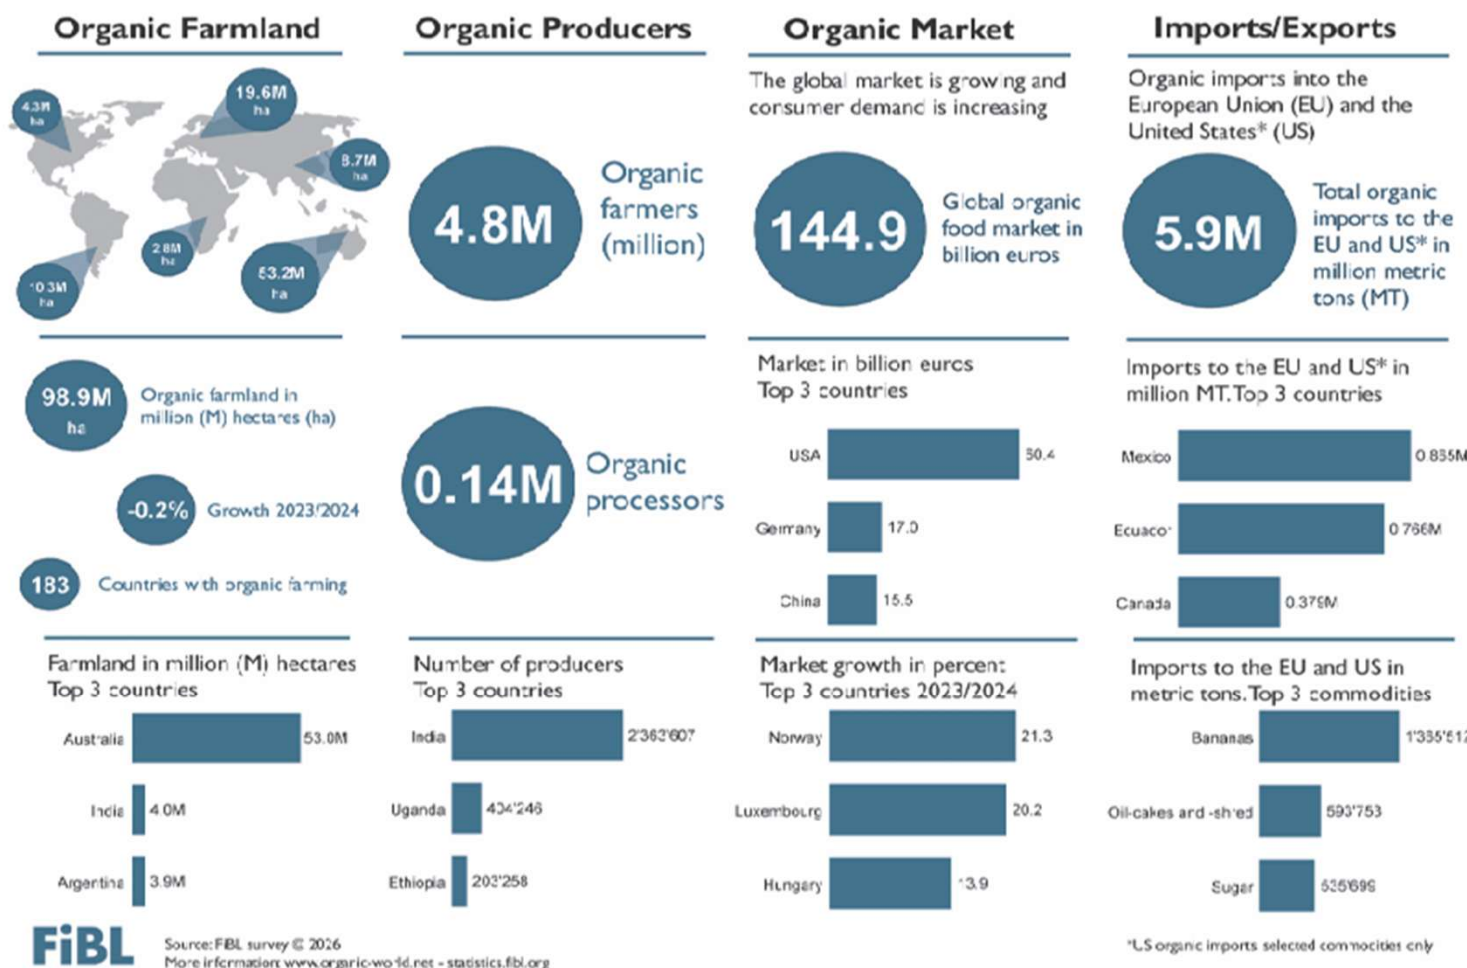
Organic Farmland

4.3M ha

19.6M ha

8.7M ha

2.8M ha

10.3M ha

53.2M ha

98.9M ha Organic farmland in million (M) hectares (ha)

-0.2% Growth 2023/2024

183 Countries with organic farming

Farmland in million (M) hectares
Top 3 countries

Australia 53.0M
India 4.0M
Argentina 3.9M

Organic Producers

4.8M Organic farmers (million)

0.14M Organic processors

Number of producers
Top 3 countries

India 2'363'607
Uganda 404'246
Ethiopia 203'258

Organic Market

The global market is growing and consumer demand is increasing

144.9 Global organic food market in billion euros

Market in billion euros
Top 3 countries

USA 50.4
Germany 17.0
China 15.5

Market growth in percent
Top 3 countries 2023/2024

Norway 21.3
Luxembourg 20.2
Hungary 13.9

Imports/Exports

Organic imports into the European Union (EU) and the United States* (US)

5.9M Total organic imports to the EU and US* in million metric tons (MT)

Imports to the EU and US* in million MT. Top 3 countries

Mexico 0.835M
Ecuador 0.766M
Canada 0.379M

Imports to the EU and US in metric tons. Top 3 commodities

Bananas 1'335'51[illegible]
Oil-cakes and -shred 593'753
Sugar 535'695

*US organic imports selected commodities only

FiBL

Source: FiBL survey © 2026
More information: www.organic-world.net - statistics.fibl.org